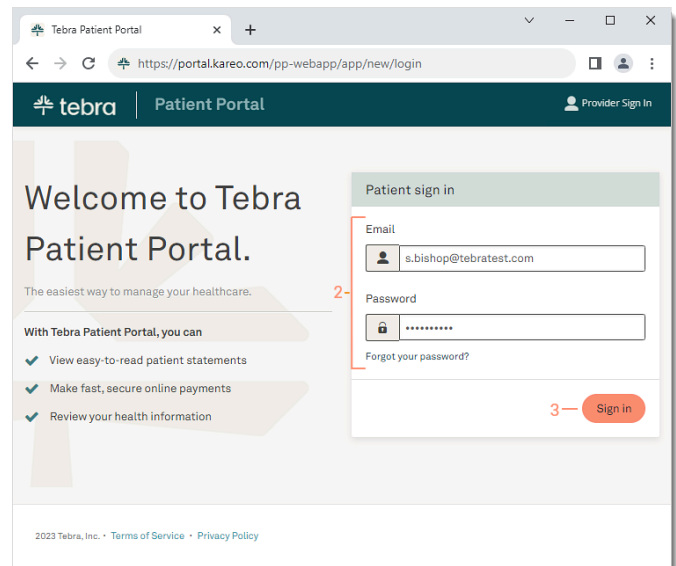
Tebra Patient Portal ×

https://portal.kareo.com/pp-webapp/app/new/login

tebra | Patient Portal

Provider Sign In

Welcome to Tebra Patient Portal.

The easiest way to manage your healthcare.

With Tebra Patient Portal, you can

View easy-to-read patient statements

Make fast, secure online payments

Review your health information

Patient sign in

Email

s.bishop@tebratest.com

2

Password

••••••••••

Forgot your password?

3

Sign in

2023 Tebra, Inc. • Terms of Service • Privacy Policy